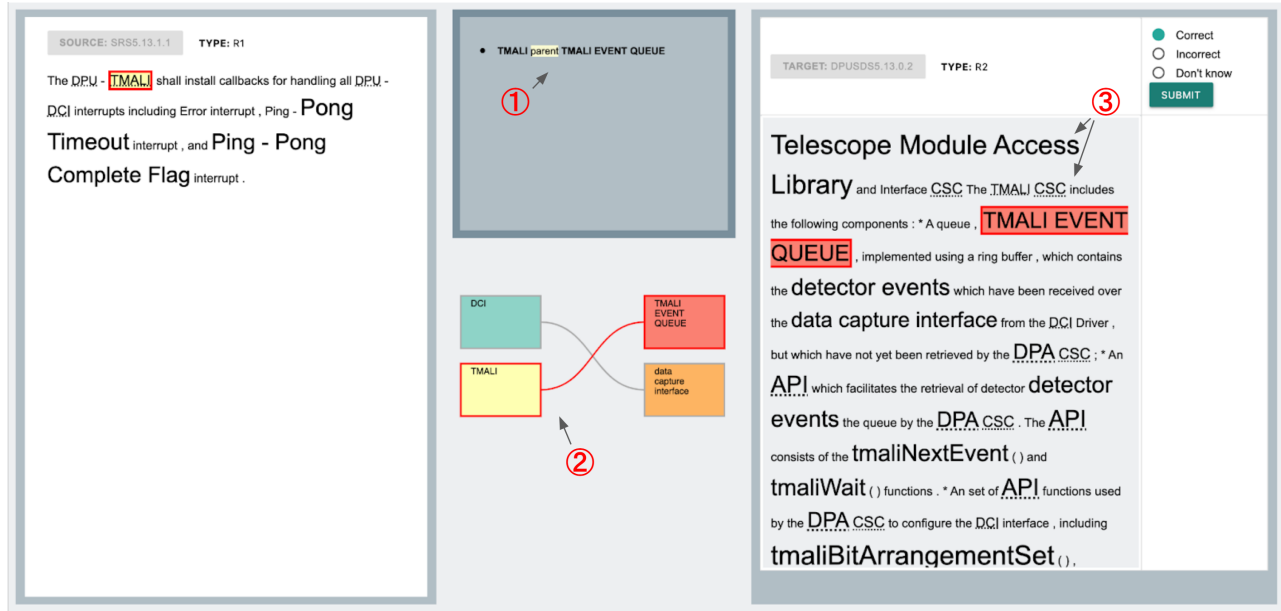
SOURCE: SRS5.13.1.1 TYPE: R1

The DPU - TMALI shall install callbacks for handling all DPU - DCI interrupts including Error interrupt , Ping - Pong Timeout interrupt , and Ping - Pong Complete Flag interrupt .

• TMALI parent TMALI EVENT QUEUE

①

DCI

TMALI

TMALI EVENT QUEUE

data capture interface

②

TARGET: DPUSDS5.13.0.2 TYPE: R2

Correct

Incorrect

Don't know

SUBMIT

③

Telescope Module Access Library and Interface CSC The TMALI CSC includes the following components : * A queue , TMALI EVENT QUEUE , implemented using a ring buffer , which contains the detector events which have been received over the data capture interface from the DCI Driver , but which have not yet been retrieved by the DPA CSC ; * An API which facilitates the retrieval of detector detector events the queue by the DPA CSC . The API consists of the tmaliNextEvent ( ) and tmaliWait ( ) functions . * An set of API functions used by the DPA CSC to configure the DCI interface , including tmaliBitArrangementSet ( ) ,